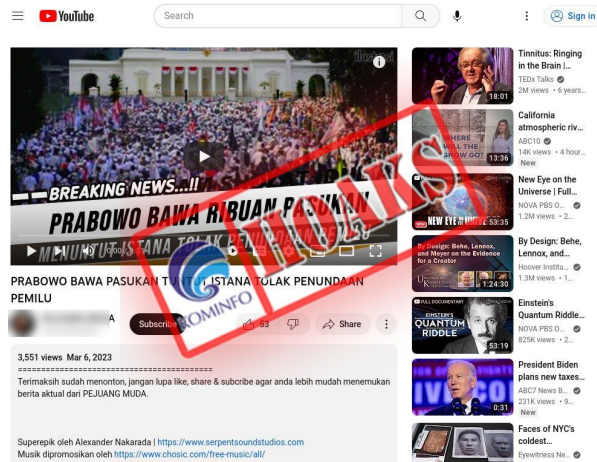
YouTube

Search

Sign in

BREAKING NEWS...!!

PRABOWO BAWA RIBUAN PASUKAN

ISTANA TOLAK PENUNDAAN

PRABOWO BAWA PASUKAN TNI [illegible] ISTANA TOLAK PENUNDAAN PEMILU

KOMINFO

HOAKS

Subscribe

53

Share

3,551 views Mar 6, 2023

========================================

Terimaksih sudah menonton, jangan lupa like, share & subcribe agar anda lebih mudah menemukan berita aktual dari PEJUANG MUDA.

Superepik oleh Alexander Nakarada | https://www.serpentsoundstudios.com

Musik dipromosikan oleh https://www.chosic.com/free-music/all/

18:01
Tinnitus: Ringing in the Brain |...
TEDx Talks
2M views • 6 years...

WHERE WILL THE SNOW GO?
13:36
California atmospheric riv...
ABC10
14K views • 4 hour...
New

NEW EYE ON THE UNIVERSE
53:35
New Eye on the Universe | Full...
NOVA PBS O...
1.2M views •

By Design: Behe, Lennox, and Meyer on the Evidence for a Creator
1:24:30
By Design: Behe, Lennox, and...
Hoover Institu...
1.3M views •

FULL DOCUMENTARY
EINSTEIN'S QUANTUM RIDDLE
53:19
Einstein's Quantum Riddle...
NOVA PBS O...
825K views •

0:31
President Biden plans new taxes...
ABC7 News B...
231K views • 9...
New

Faces of NYC's coldest...
Eyewitness Ne...